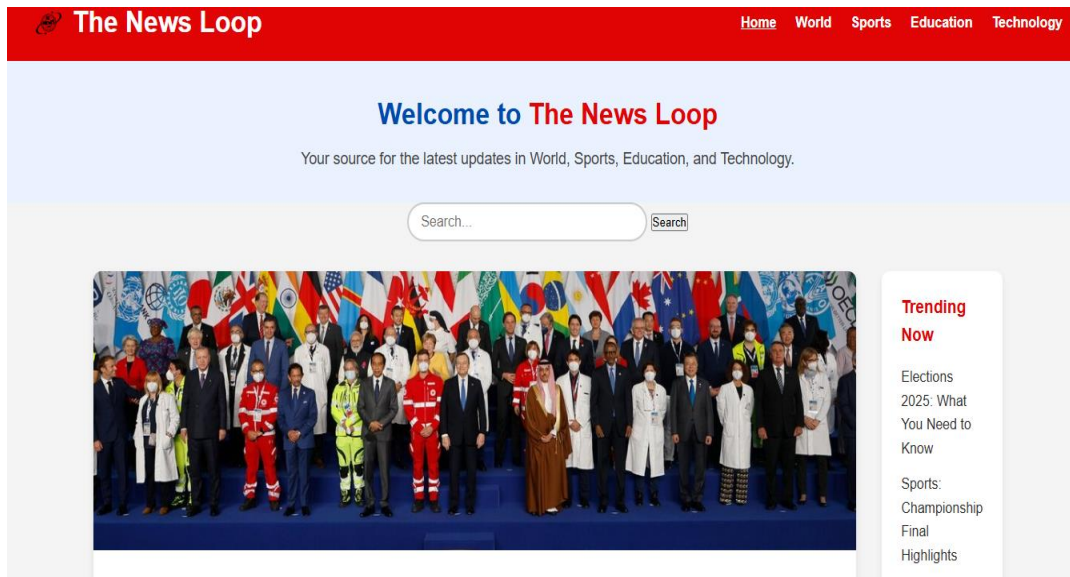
The News Loop

Home World Sports Education Technology

Welcome to The News Loop

Your source for the latest updates in World, Sports, Education, and Technology.

Search...
Search

Trending Now

Elections 2025: What You Need to Know

Sports: Championship Final Highlights